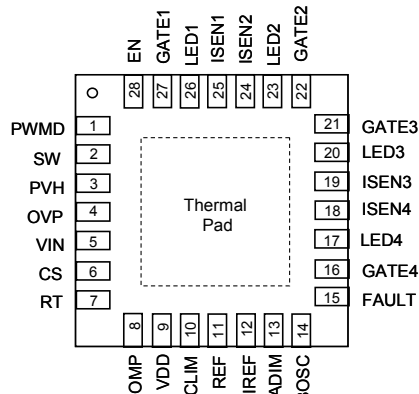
EN GATE1 LED1 ISEN1 ISEN2 LED2 GATE2

28 27 26 25 24 23 22

PWMD 1
SW 2
PVH 3
OVP 4
VIN 5
CS 6
RT 7

21 GATE3
20 LED3
19 ISEN3
18 ISEN4
17 LED4
16 GATE4
15 FAULT

Thermal Pad

8 9 10 11 12 13 14

OMP VDD CLIM REF IREF ADIM OSC